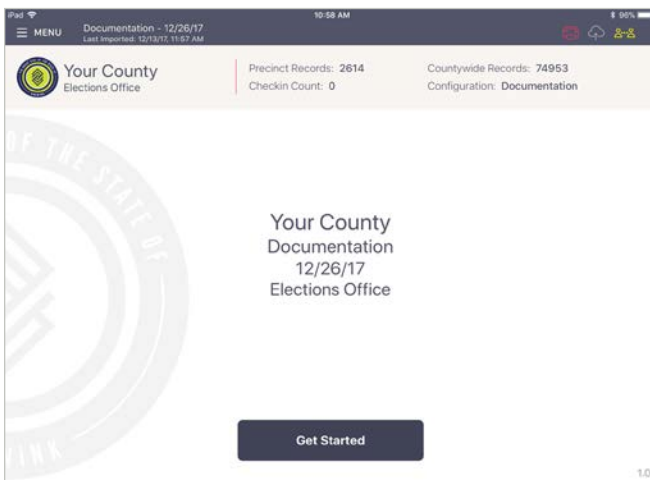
iPad
10:58 AM
96%
MENU
Documentation - 12/26/17
Last Imported: 12/13/17, 11:57 AM

Your County
Elections Office

Precinct Records: 2614
Checkin Count: 0

Countywide Records: 74953
Configuration: Documentation

OF THE STATE OF

Your County
Documentation
12/26/17
Elections Office

Get Started

1.0